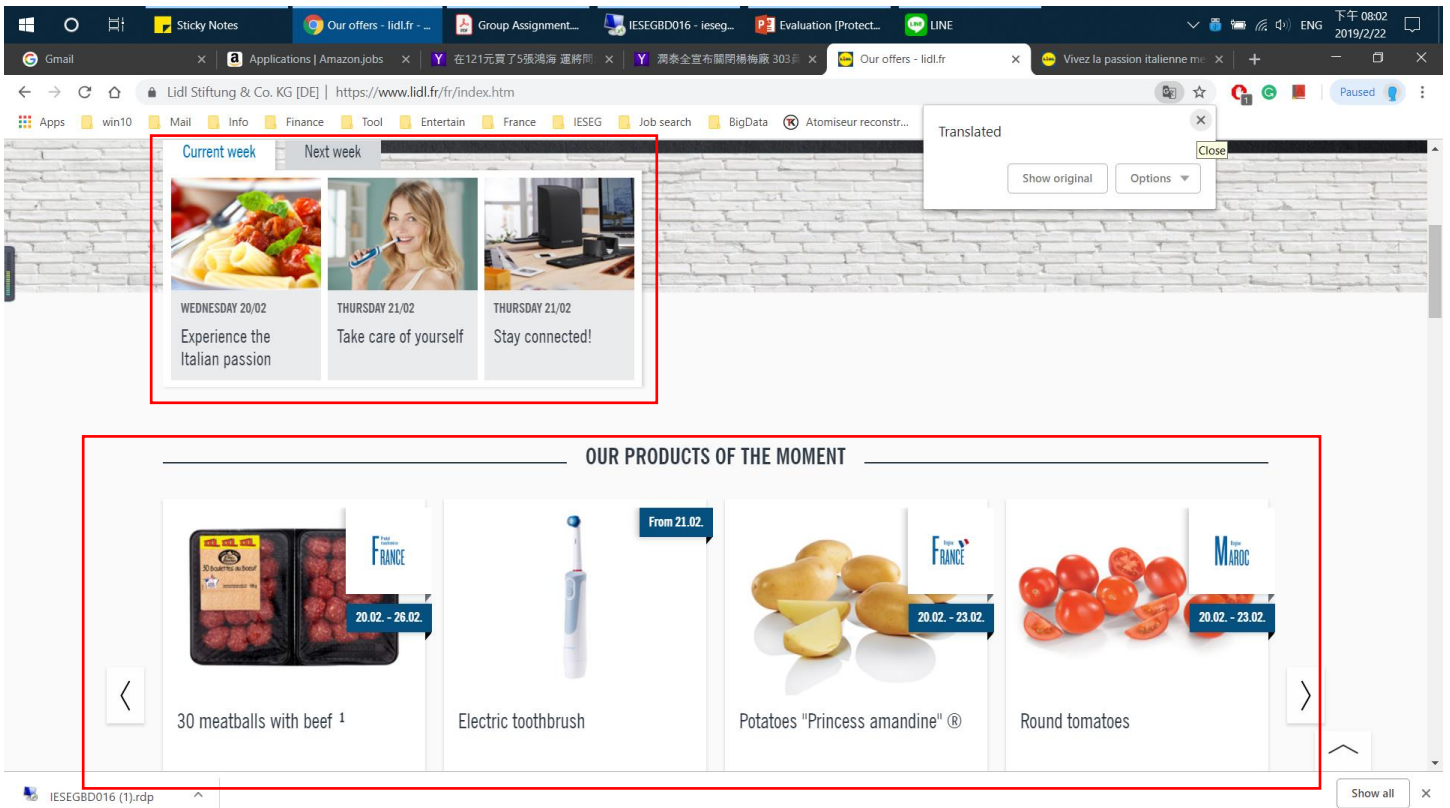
Sticky Notes | Our offers - lidl.fr - ... | Group Assignment... | IESEGBD016 - ieseg... | Evaluation [Protect... | LINE | ENG | 下午 08:02 2019/2/22

Gmail | Applications | Amazon.jobs | 在121元買了5張鴻海 還將同 | 潤泰全宣布關閉楊梅廠 303 | Our offers - lidl.fr | Vivez la passion italienne me

Lidl Stiftung & Co. KG [DE] | https://www.lidl.fr/fr/index.htm

Paused

Apps | win10 | Mail | Info | Finance | Tool | Entertain | France | IESEG | Job search | BigData | Atomiseur reconstr...

Translated

Close

Show original | Options

Current week | Next week

WEDNESDAY 20/02
Experience the Italian passion

THURSDAY 21/02
Take care of yourself

THURSDAY 21/02
Stay connected!

OUR PRODUCTS OF THE MOMENT

FRANCE
20.02. - 26.02.
30 meatballs with beef ¹

From 21.02.
Electric toothbrush

FRANCE
20.02. - 23.02.
Potatoes "Princess amandine" ®

MAROC
20.02. - 23.02.
Round tomatoes

IESEGBD016 (1).rdp

Show all